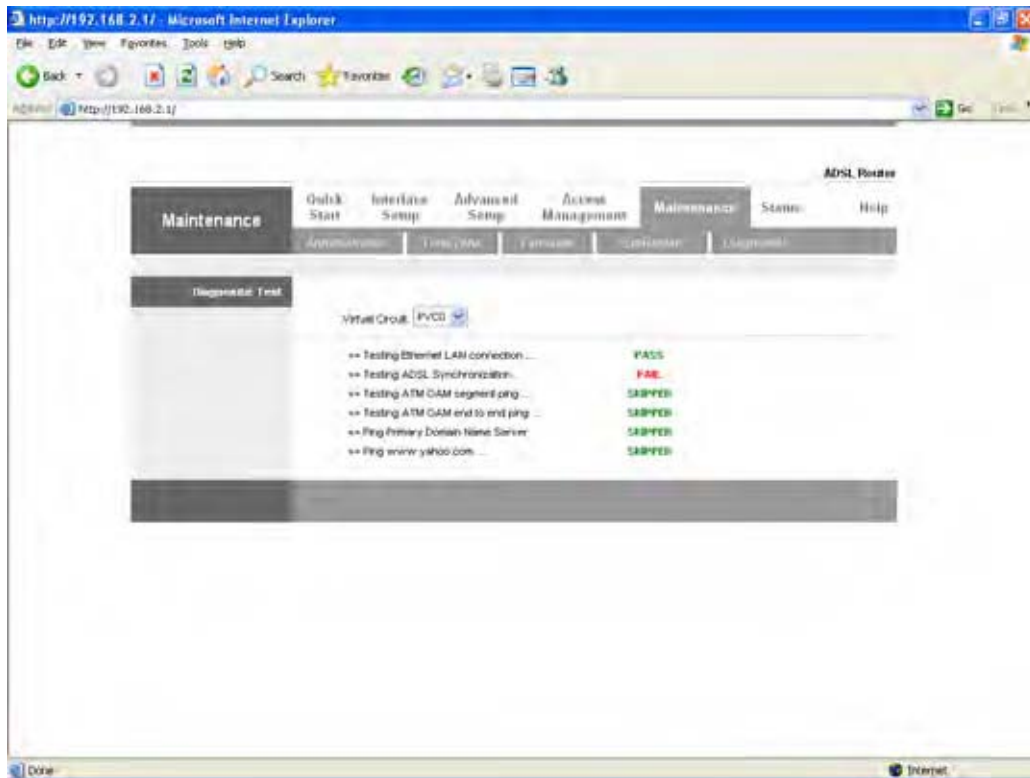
http://192.168.2.1/ - Microsoft Internet Explorer

File Edit View Favorites Tools Help

Back Search Favorites

Address http://192.168.2.1/ Go Links

ADSL Router

Maintenance

Quick Start | Interface Setup | Advanced Setup | Access Management | Maintenance | Status | Help

Administration | Time Zone | Firmware | SysRestart | Diagnostics

Diagnostic Test

Virtual Circuit PVC0

>> Testing Ethernet LAN connection ... PASS
>> Testing ADSL Synchronization... FAIL
>> Testing ATM OAM segment ping ... SKIPPED
>> Testing ATM OAM end to end ping ... SKIPPED
>> Ping Primary Domain Name Server SKIPPED
>> Ping www.yahoo.com ... SKIPPED

Done Internet